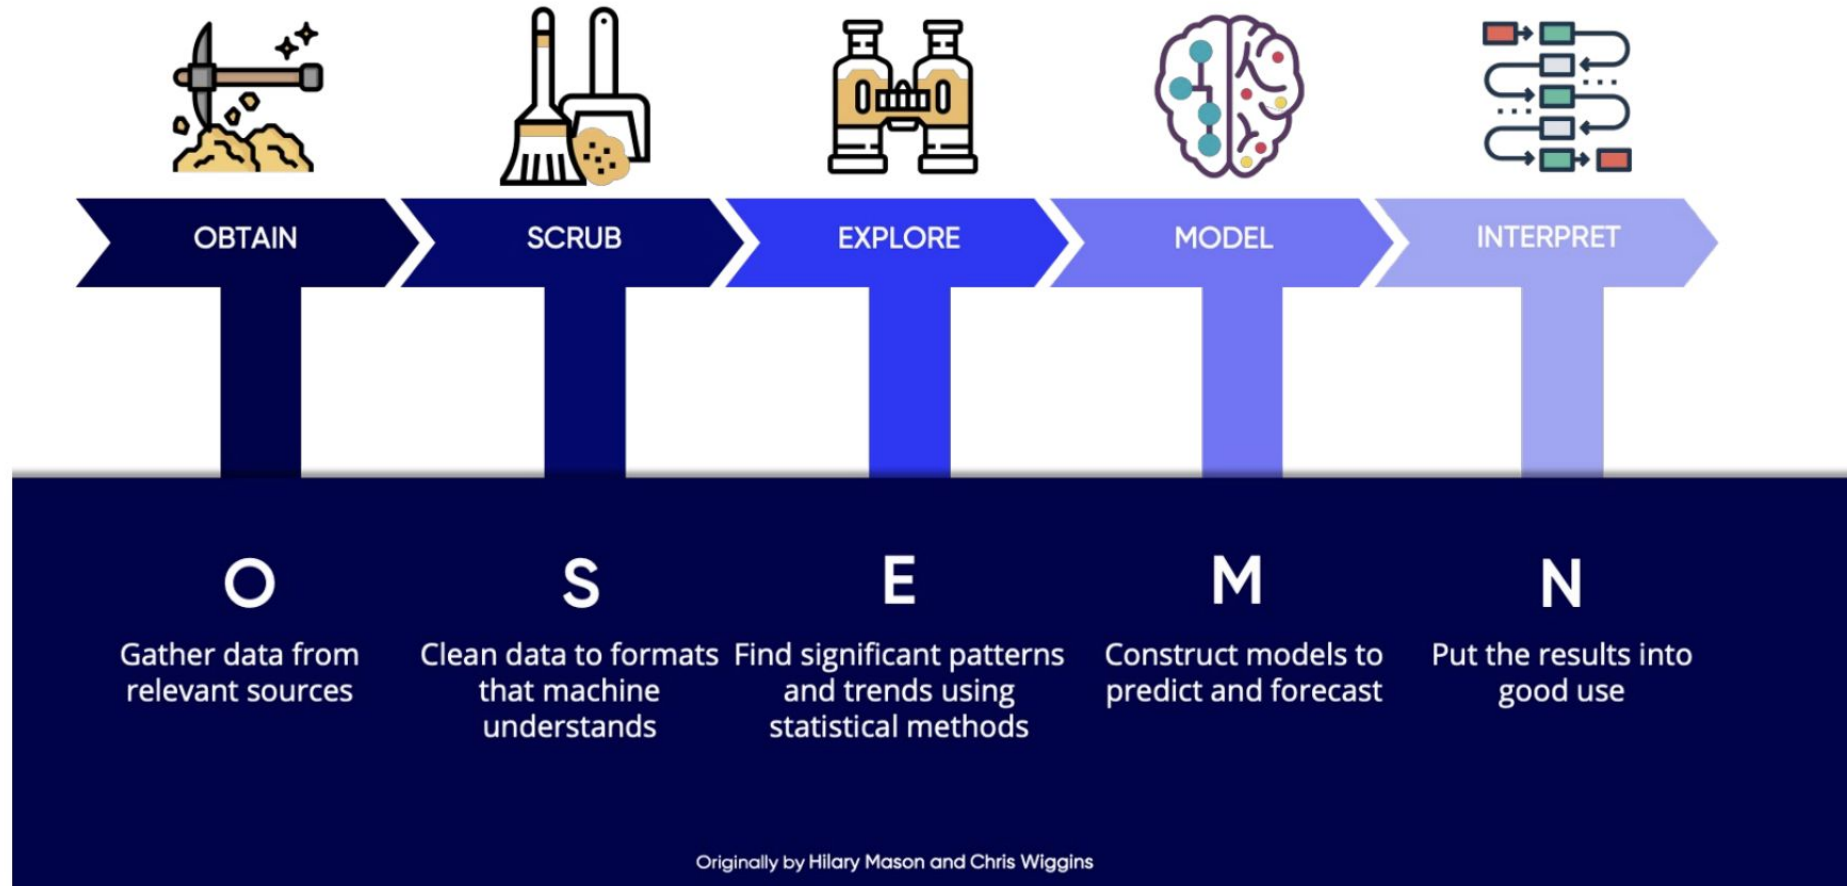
OBTAIN

SCRUB

EXPLORE

MODEL

INTERPRET

O

Gather data from relevant sources

S

Clean data to formats that machine understands

E

Find significant patterns and trends using statistical methods

M

Construct models to predict and forecast

N

Put the results into good use

Originally by Hilary Mason and Chris Wiggins